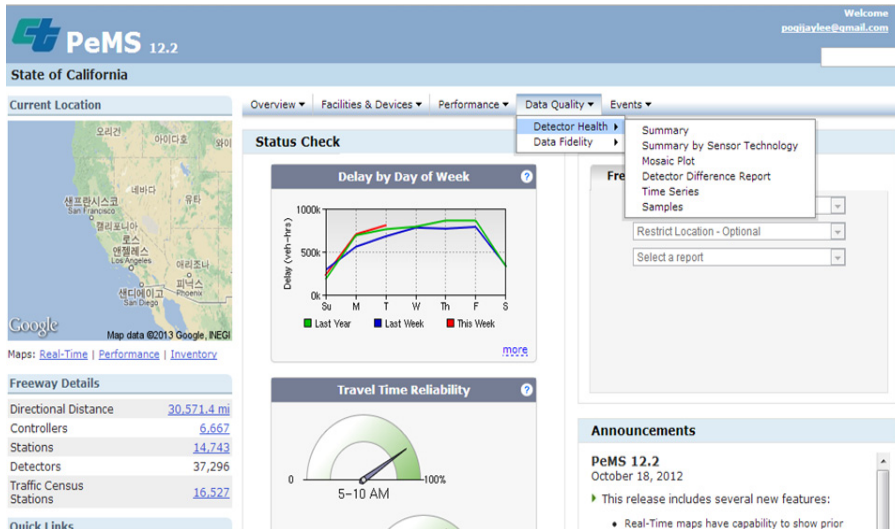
PeMS 12.2

Welcome
pogijaylee@gmail.com

State of California

Current Location

오리건
아이다호
와이
샌프란시스코
San Francisco
네바다
유타
캘리포니아
로스
앤젤레스
Los Angeles
애리조나
피닉스
Phoenix
샌디에이고
San Diego
Google
Map data ©2013 Google, INEGI

Maps: Real-Time | Performance | Inventory

Freeway Details

| | |
|---|---|
| Directional Distance | 30,571.4 mi |
| Controllers | 6,667 |
| Stations | 14,743 |
| Detectors | 37,296 |
| Traffic Census Stations | 16,527 |

Quick Links

Overview ▾ | Facilities & Devices ▾ | Performance ▾ | Data Quality ▾ | Events ▾

Detector Health ▸
Data Fidelity ▸

Summary
Summary by Sensor Technology
Mosaic Plot
Detector Difference Report
Time Series
Samples

Status Check

Delay by Day of Week

1000k
500k
0k
Delay (veh-hrs)
Su M T W Th F S
Last Year  Last Week  This Week

more

Travel Time Reliability

0
100%
5-10 AM

Fre

Restrict Location - Optional
Select a report

Announcements

PeMS 12.2
October 18, 2012

This release includes several new features:

• Real-Time maps have capability to show prior